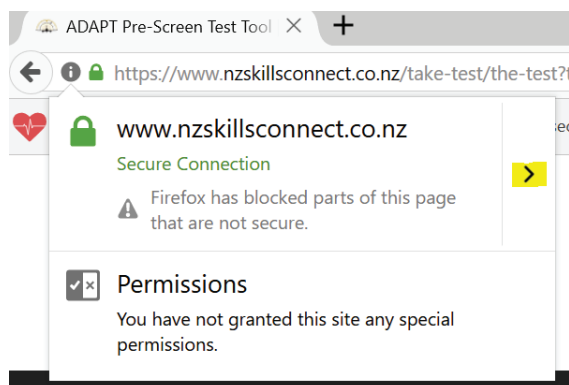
ADAPT Pre-Screen Test Tool ×

https://www.nzskillsconnect.co.nz/take-test/the-test?

www.nzskillsconnect.co.nz

Secure Connection

Firefox has blocked parts of this page that are not secure.

Permissions

You have not granted this site any special permissions.